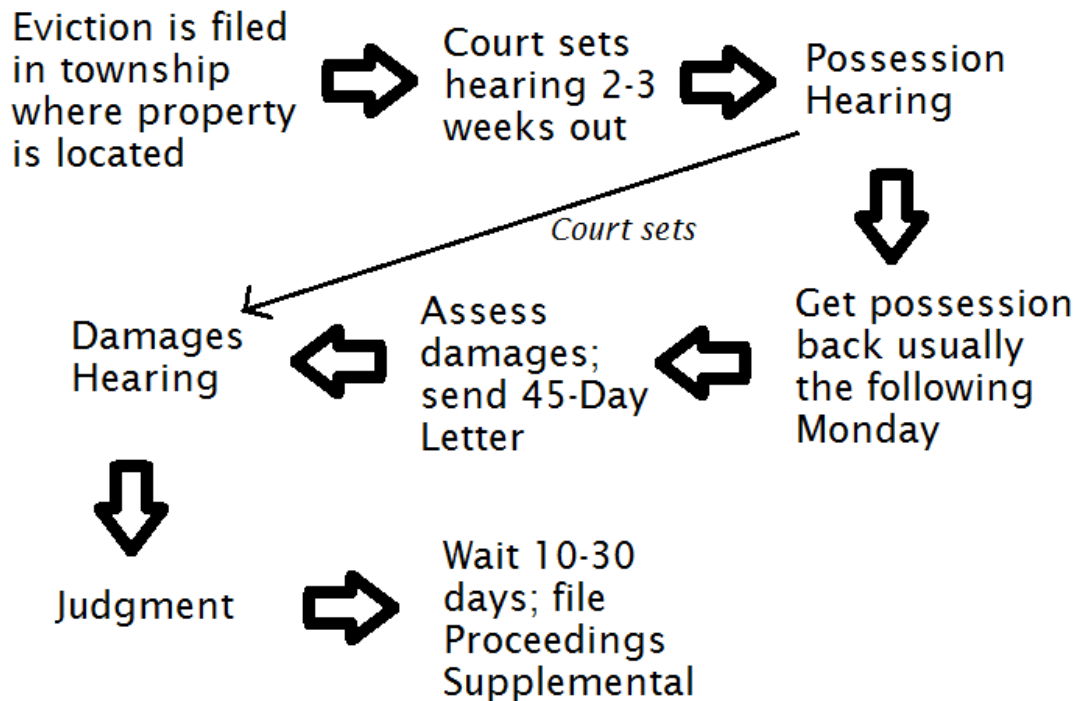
Eviction is filed in township where property is located

Court sets hearing 2-3 weeks out

Possession Hearing

Court sets

Get possession back usually the following Monday

Assess damages; send 45-Day Letter

Damages Hearing

Judgment

Wait 10-30 days; file Proceedings Supplemental